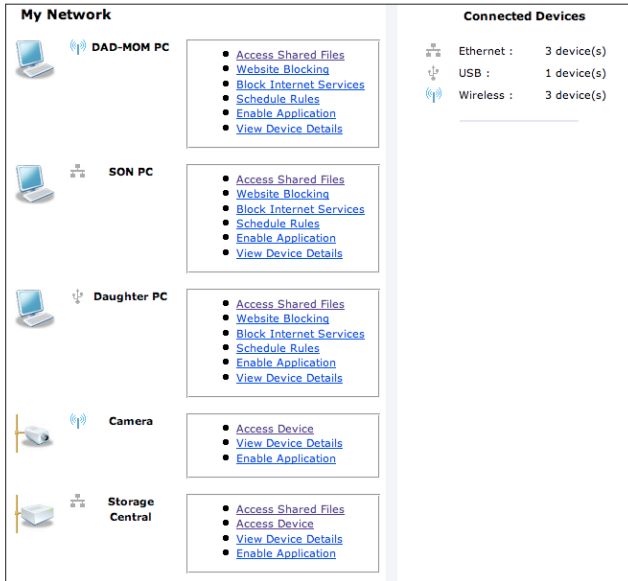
My Network

DAD-MOM PC

- Access Shared Files
- Website Blocking
- Block Internet Services
- Schedule Rules
- Enable Application
- View Device Details

SON PC

- Access Shared Files
- Website Blocking
- Block Internet Services
- Schedule Rules
- Enable Application
- View Device Details

Daughter PC

- Access Shared Files
- Website Blocking
- Block Internet Services
- Schedule Rules
- Enable Application
- View Device Details

Camera

- Access Device
- View Device Details
- Enable Application

Storage Central

- Access Shared Files
- Access Device
- View Device Details
- Enable Application

Connected Devices

Ethernet : 3 device(s)
USB : 1 device(s)
Wireless : 3 device(s)